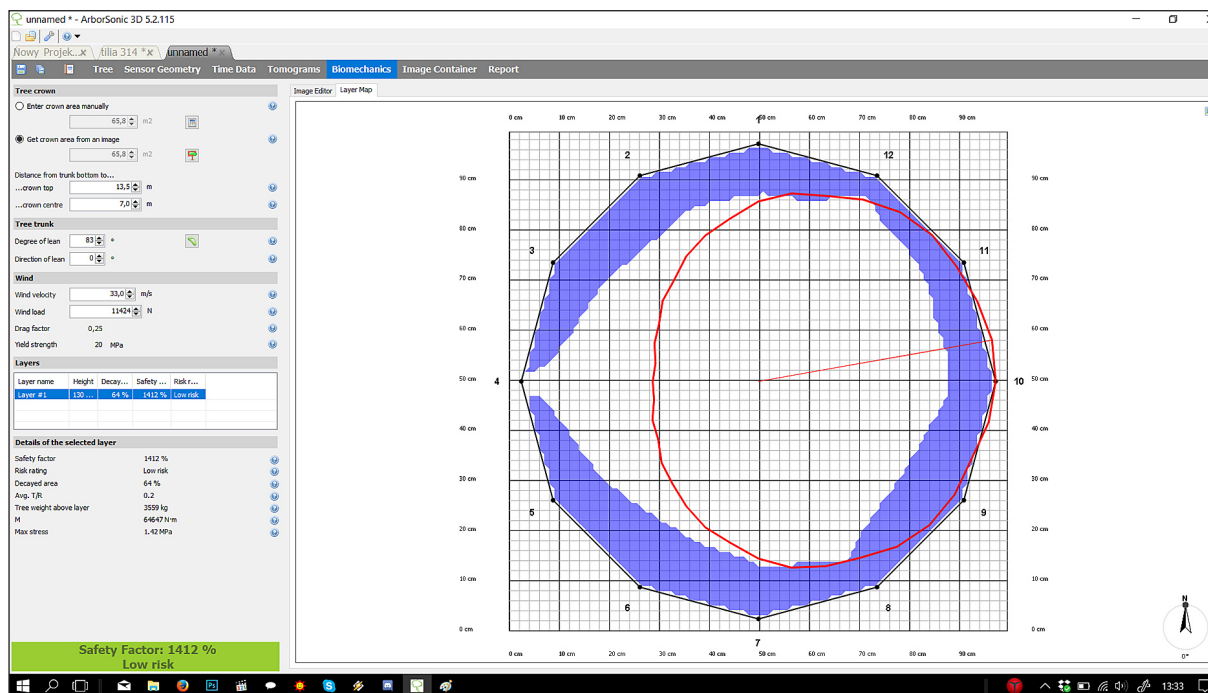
unnamed * - ArborSonic 3D 5.2.115

Nowy Projek... × | tilia 314 * × | unnamed * ×

Tree | Sensor Geometry | Time Data | Tomograms | Biomechanics | Image Container | Report

Tree crown
Enter crown area manually
65,8 m2
Get crown area from an image
65,8 m2
Distance from trunk bottom to...
...crown top 13,5 m
...crown centre 7,0 m

Tree trunk
Degree of lean 83 °
Direction of lean 0 °

Wind
Wind velocity 33,0 m/s
Wind load 11424 N
Drag factor 0,25
Yield strength 20 MPa

Layers
| Layer name | Height | Decay... | Safety ... | Risk r... |
|---|---|---|---|---|
| Layer #1 | 130 ... | 64 % | 1412 % | Low risk |

Details of the selected layer
Safety factor 1412 %
Risk rating Low risk
Decayed area 64 %
Avg. T/R 0.2
Tree weight above layer 3559 kg
M 64647 N·m
Max stress 1.42 MPa

Safety Factor: 1412 %
Low risk

Image Editor | Layer Map

0 cm 10 cm 20 cm 30 cm 40 cm 50 cm 60 cm 70 cm 80 cm 90 cm
90 cm 80 cm 70 cm 60 cm 50 cm 40 cm 30 cm 20 cm 10 cm 0 cm
1 2 3 4 5 6 7 8 9 10 11 12
0 cm 10 cm 20 cm 30 cm 40 cm 50 cm 60 cm 70 cm 80 cm 90 cm
N
0°

13:33